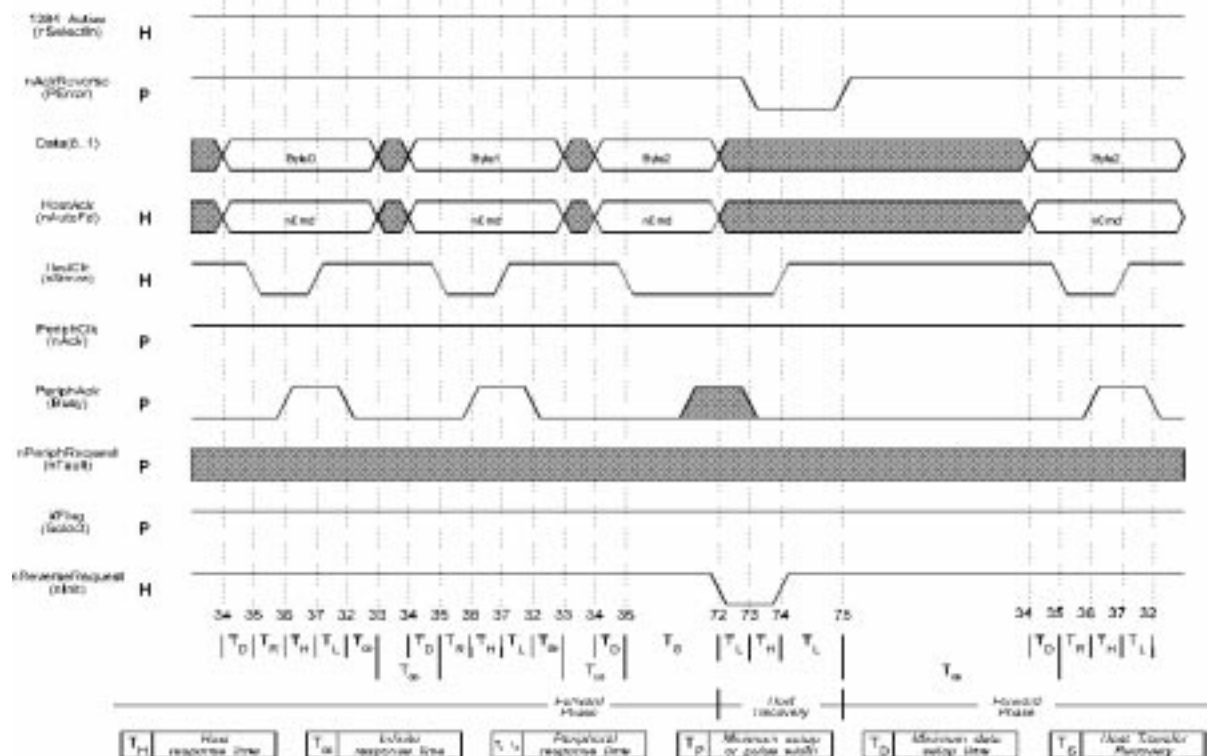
1284 Active (nSelectIn) H

nAckReverse (PError) P

Data(8..1)

Byte0

Byte1

Byte2

Byte3

HostAck (nAutoFd) H

nCmd

nCmd

nCmd

nCmd

HostClk (nStrobe) H

PeriphClk (nAck) P

PeriphAck (Busy) P

nPeriphRequest (nFault) P

XFlag (Select) P

nReverseRequest (nInit) H

34 35 36 37 32 33 34 35 36 37 32 33 34 35 72 73 74 75 34 35 36 37 32

$T_D$ $T_R$ $T_H$ $T_L$ $T_{ω}$ $T_D$ $T_R$ $T_H$ $T_L$ $T_{ω}$ $T_D$ $T_B$ $T_L$ $T_H$ $T_L$ $T_D$ $T_R$ $T_H$ $T_L$

$T_{ω}$ $T_{ω}$ $T_{ω}$

Forward Phase

Host recovery

Forward Phase

$T_H$ Host response time

$T_{ω}$ Infinite response time

$T_L$ Peripheral response time

$T_P$ Minimum setup or pulse width

$T_D$ Minimum data setup time

$T_G$ Host Transfer Recovery